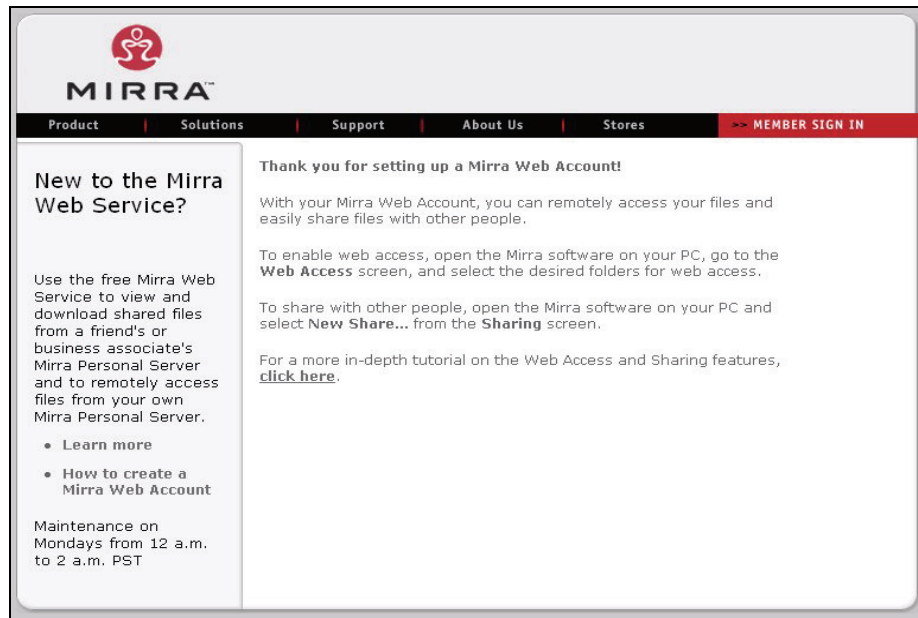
MIRRA™

Product | Solutions | Support | About Us | Stores | >> MEMBER SIGN IN

New to the Mirra Web Service?

Use the free Mirra Web Service to view and download shared files from a friend's or business associate's Mirra Personal Server and to remotely access files from your own Mirra Personal Server.

• Learn more

• How to create a Mirra Web Account

Maintenance on Mondays from 12 a.m. to 2 a.m. PST

Thank you for setting up a Mirra Web Account!

With your Mirra Web Account, you can remotely access your files and easily share files with other people.

To enable web access, open the Mirra software on your PC, go to the **Web Access** screen, and select the desired folders for web access.

To share with other people, open the Mirra software on your PC and select **New Share...** from the **Sharing** screen.

For a more in-depth tutorial on the Web Access and Sharing features, **click here**.